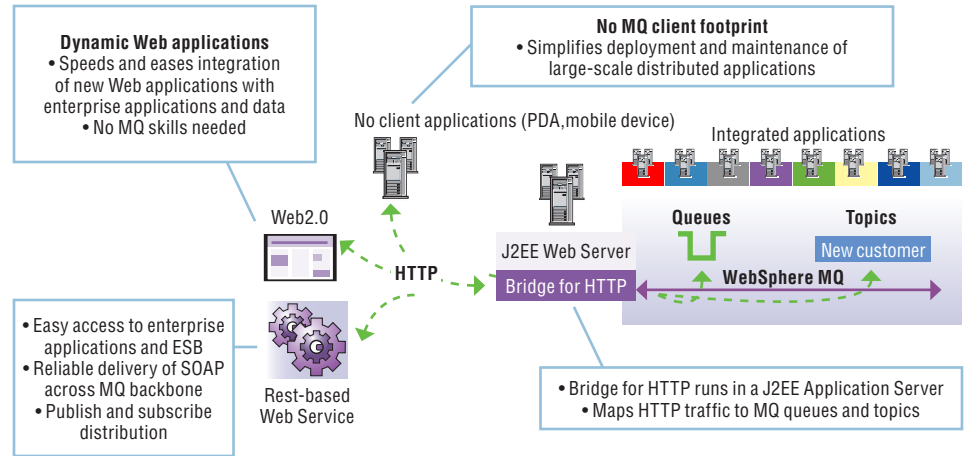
**Dynamic Web applications**
• Speeds and eases integration of new Web applications with enterprise applications and data
• No MQ skills needed

**No MQ client footprint**
• Simplifies deployment and maintenance of large-scale distributed applications

No client applications (PDA,mobile device)

Integrated applications

Web2.0

HTTP

J2EE Web Server

Bridge for HTTP

Queues

Topics

New customer

WebSphere MQ

• Easy access to enterprise applications and ESB
• Reliable delivery of SOAP across MQ backbone
• Publish and subscribe distribution

Rest-based Web Service

• Bridge for HTTP runs in a J2EE Application Server
• Maps HTTP traffic to MQ queues and topics